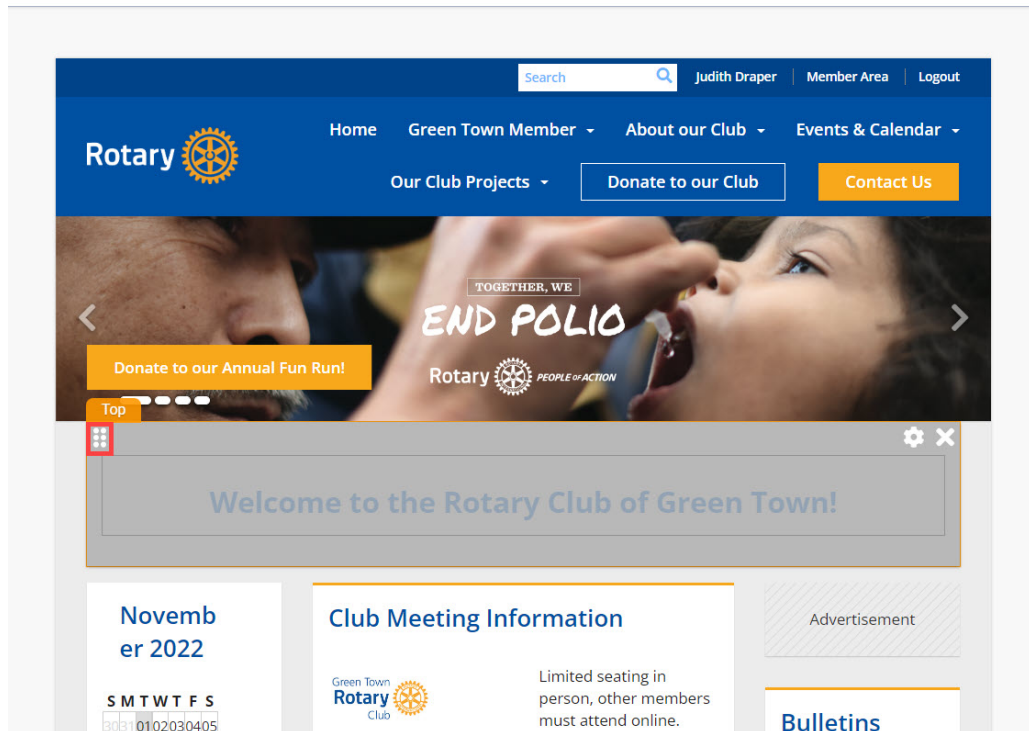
Search

Judith Draper | Member Area | Logout

Rotary

Home Green Town Member About our Club Events & Calendar

Our Club Projects Donate to our Club Contact Us

TOGETHER, WE
END POLIO
Rotary PEOPLE OF ACTION

Donate to our Annual Fun Run!

Top

Welcome to the Rotary Club of Green Town!

November 2022

S M T W T F S
30 31 01 02 03 04 05

Club Meeting Information

Green Town Rotary Club

Limited seating in person, other members must attend online.

Advertisement

Bulletins